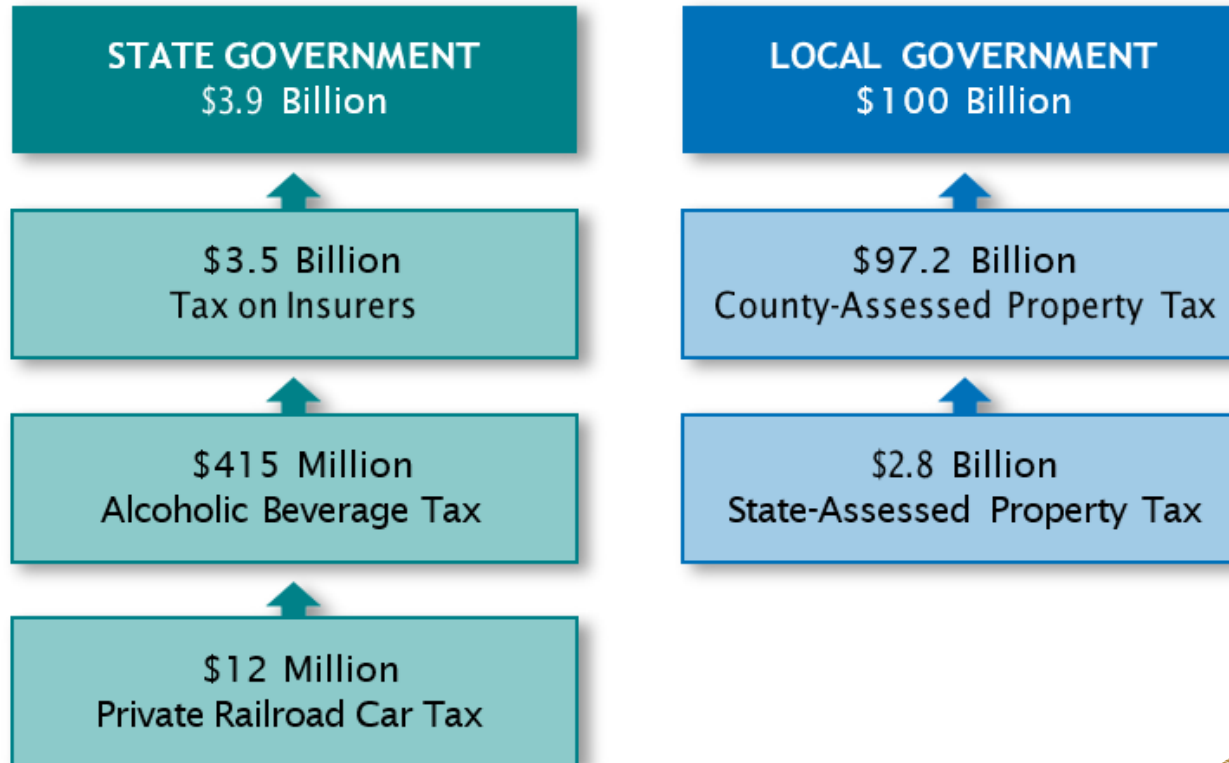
STATE GOVERNMENT
\$3.9 Billion

\$3.5 Billion
Tax on Insurers

\$415 Million
Alcoholic Beverage Tax

\$12 Million
Private Railroad Car Tax

LOCAL GOVERNMENT
\$100 Billion

\$97.2 Billion
County-Assessed Property Tax

\$2.8 Billion
State-Assessed Property Tax